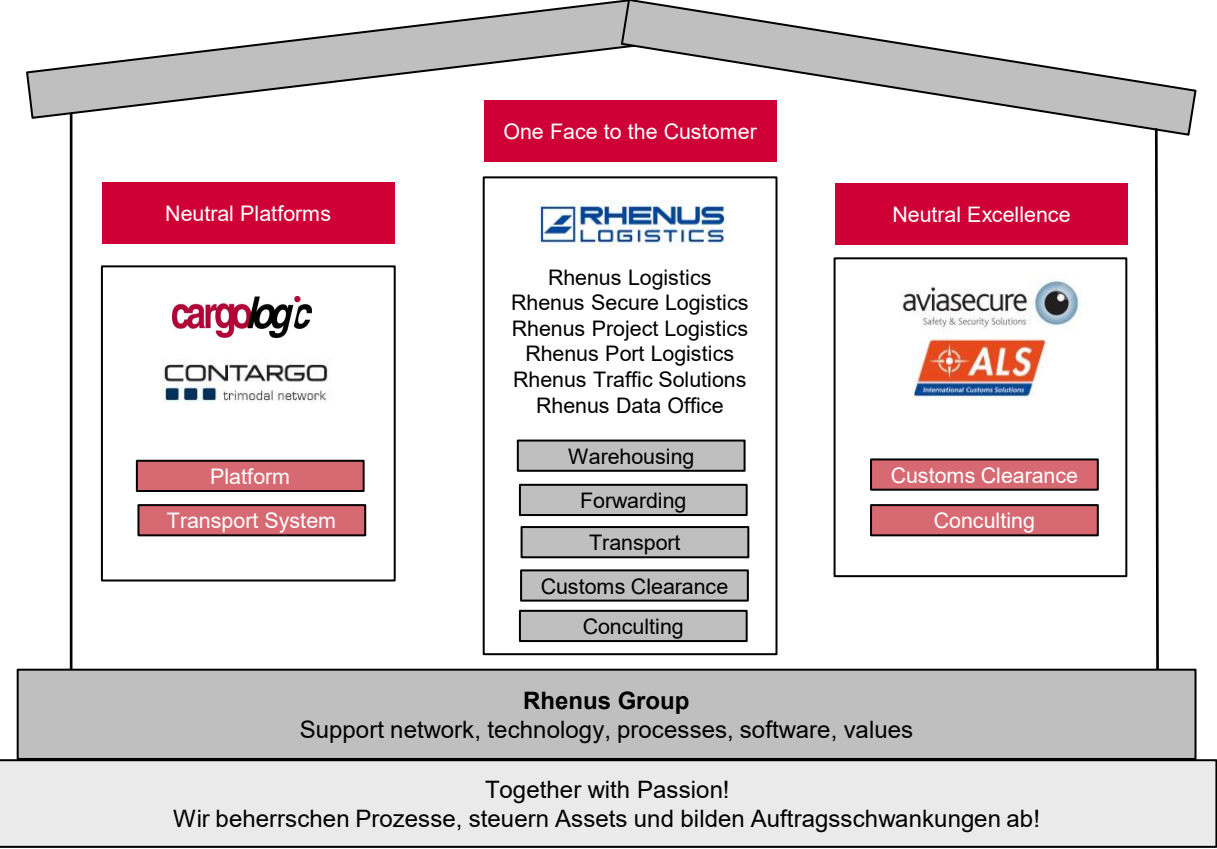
One Face to the Customer

Neutral Platforms

cargologic

CONTARGO
trimodal network

Platform

Transport System

RHENUS
LOGISTICS

Rhenus Logistics
Rhenus Secure Logistics
Rhenus Project Logistics
Rhenus Port Logistics
Rhenus Traffic Solutions
Rhenus Data Office

Warehousing

Forwarding

Transport

Customs Clearance

Conculting

Neutral Excellence

aviasecure
Safety & Security Solutions

ALS
International Customs Solutions

Customs Clearance

Conculting

**Rhenus Group**
Support network, technology, processes, software, values

Together with Passion!
Wir beherrschen Prozesse, steuern Assets und bilden Auftragsschwankungen ab!